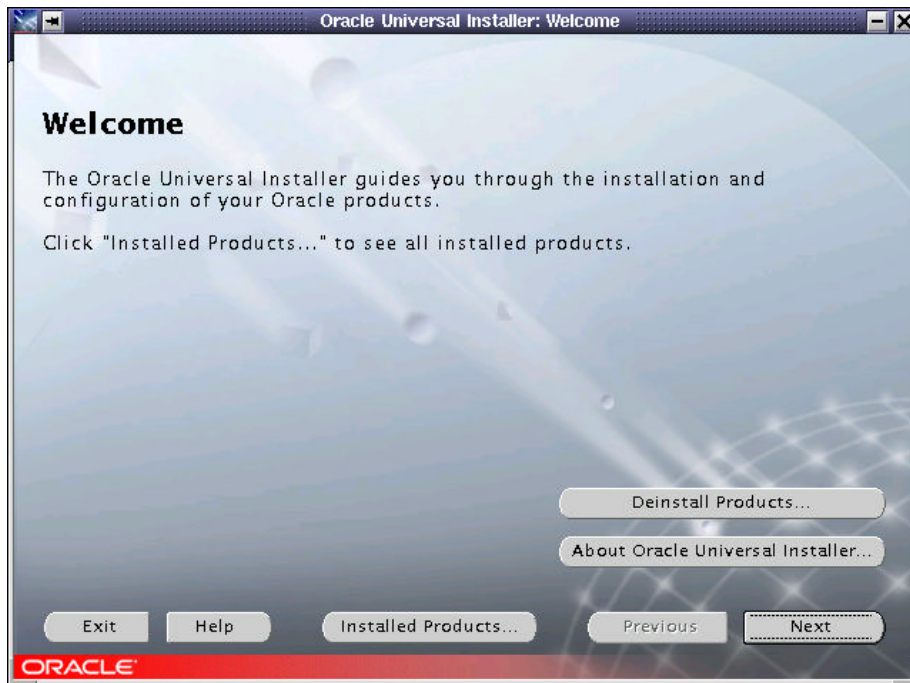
Oracle Universal Installer: Welcome

Welcome

The Oracle Universal Installer guides you through the installation and configuration of your Oracle products.

Click "Installed Products..." to see all installed products.

Deinstall Products...

About Oracle Universal Installer...

Exit

Help

Installed Products...

Previous

Next

ORACLE